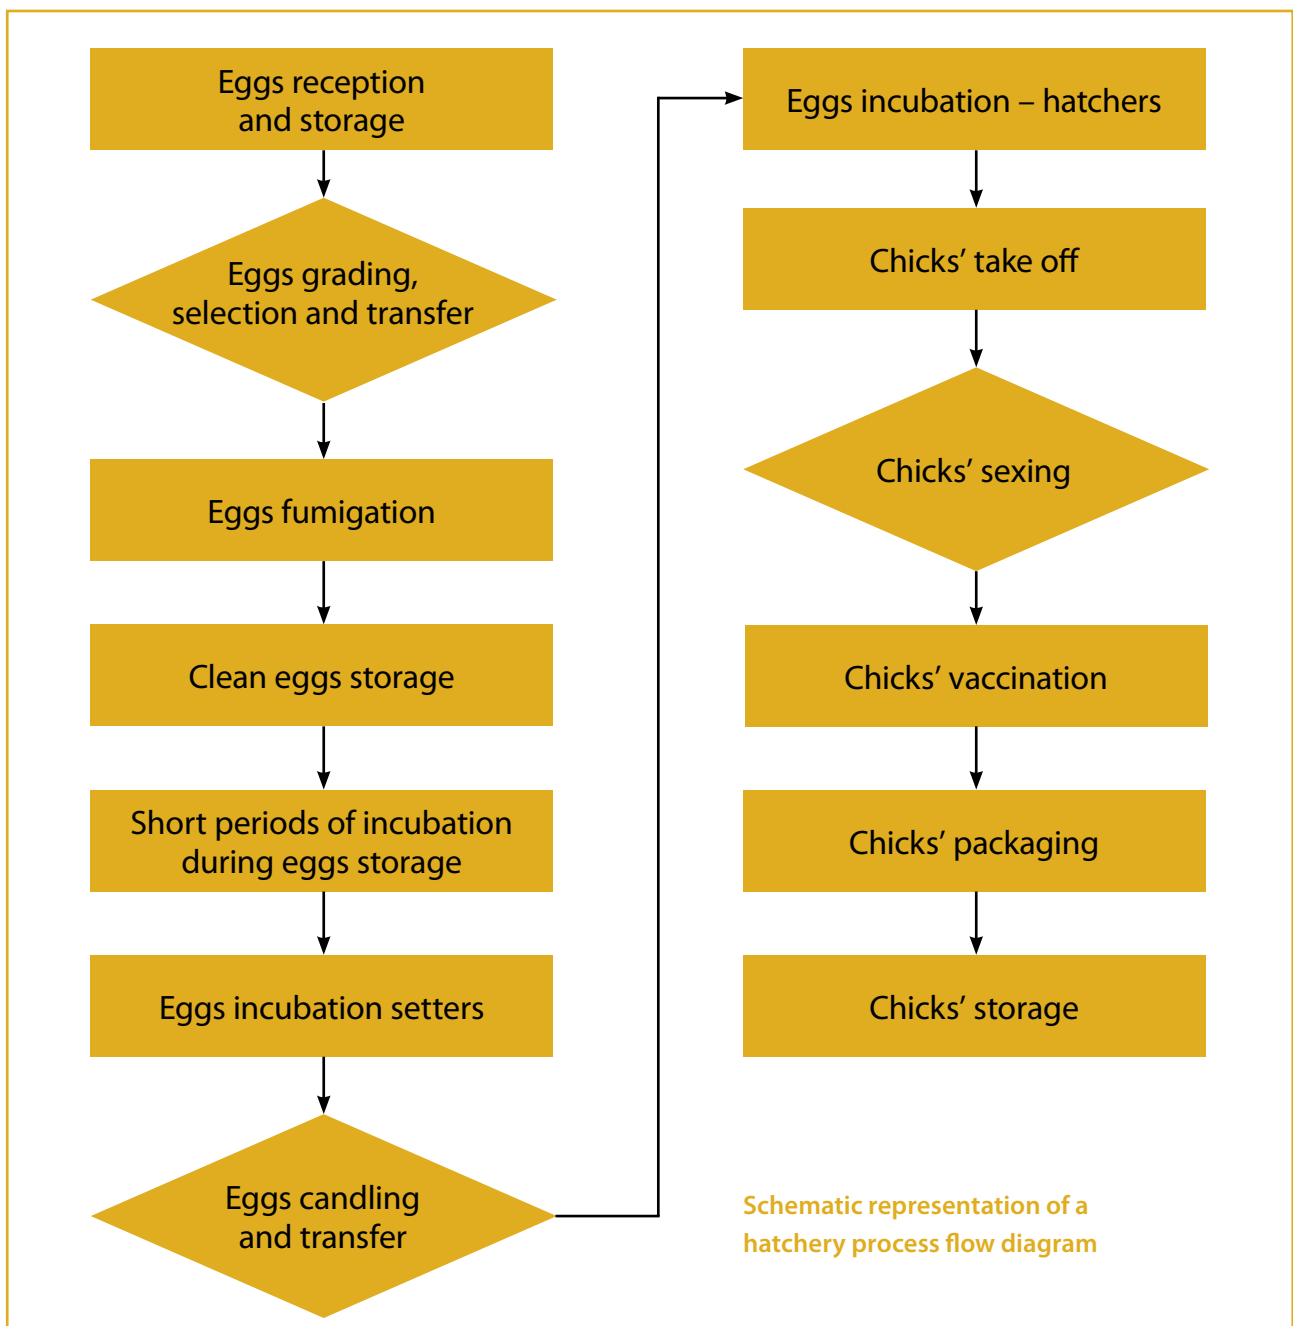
Eggs reception and storage

Eggs grading, selection and transfer

Eggs fumigation

Clean eggs storage

Short periods of incubation during eggs storage

Eggs incubation setters

Eggs candling and transfer

Eggs incubation – hatchers

Chicks' take off

Chicks' sexing

Chicks' vaccination

Chicks' packaging

Chicks' storage

Schematic representation of a hatchery process flow diagram